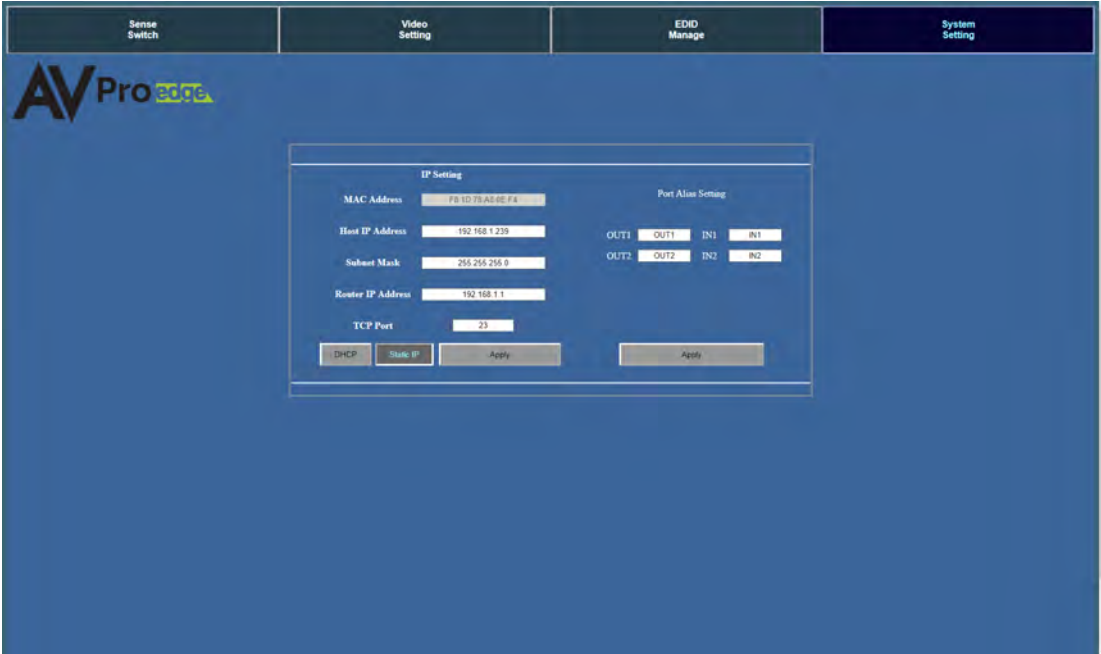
Sense Switch

Video Setting

EDID Manage

System Setting

AV Pro edge

IP Setting

MAC Address F8:1D:78:A0:0E:F4

Host IP Address 192.168.1.239

Subnet Mask 255.255.255.0

Router IP Address 192.168.1.1

TCP Port 23

DHCP Static IP Apply

Port Alias Setting

OUT1 OUT1 IN1 IN1

OUT2 OUT2 IN2 IN2

Apply